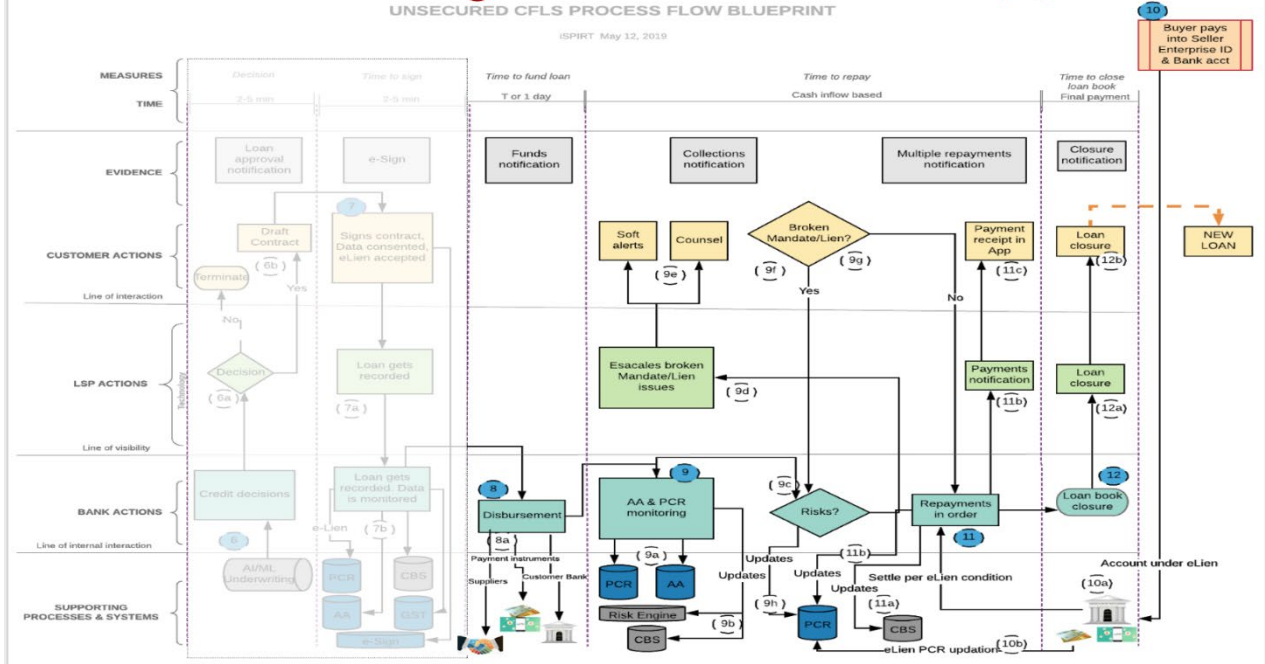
UNSECURED CFLS PROCESS FLOW BLUEPRINT

iSPIRT May 12, 2019

10
Buyer pays into Seller Enterprise ID & Bank acct

MEASURES
TIME

Decision
2-5 min

Time to sign
2-5 min

Time to fund loan
T or 1 day

Time to repay
Cash inflow based

Time to close loan book
Final payment

EVIDENCE

Loan approval notification

e-Sign

Funds notification

Collections notification

Multiple repayments notification

Closure notification

CUSTOMER ACTIONS

Draft Contract

7
Signs contract, Data consented, eLien accepted

6b

Terminate

Yes

Line of interaction

Soft alerts

Counsel

9e

Broken Mandate/Lien?

9f

9g

Yes

No

Payment receipt in App

11c

Loan closure

12b

NEW LOAN

LSP ACTIONS

No

Decision

6a

Technology

Loan gets recorded

7a

Escalates broken Mandate/Lien issues

9d

Payments notification

11b

Loan closure

12a

Line of visibility

BANK ACTIONS

Credit decisions

6

Loan gets recorded. Data is monitored

7b

e-Lien

8
Disbursement

8a

9
AA & PCR monitoring

9c

Risks?

Repayments in order

11

12
Loan book closure

Line of internal interaction

SUPPORTING PROCESSES & SYSTEMS

AI/ML Underwriting

PCR
AA
CBS
GST
e-Sign

Payment instruments
Suppliers
Customer Bank

9a
PCR
AA
Risk Engine
CBS
9b

Updates
Updates
9h
PCR

11b
Updates
Settle per eLien condition
Updates
11a
CBS

Account under eLien
10a

eLien PCR updation
10b